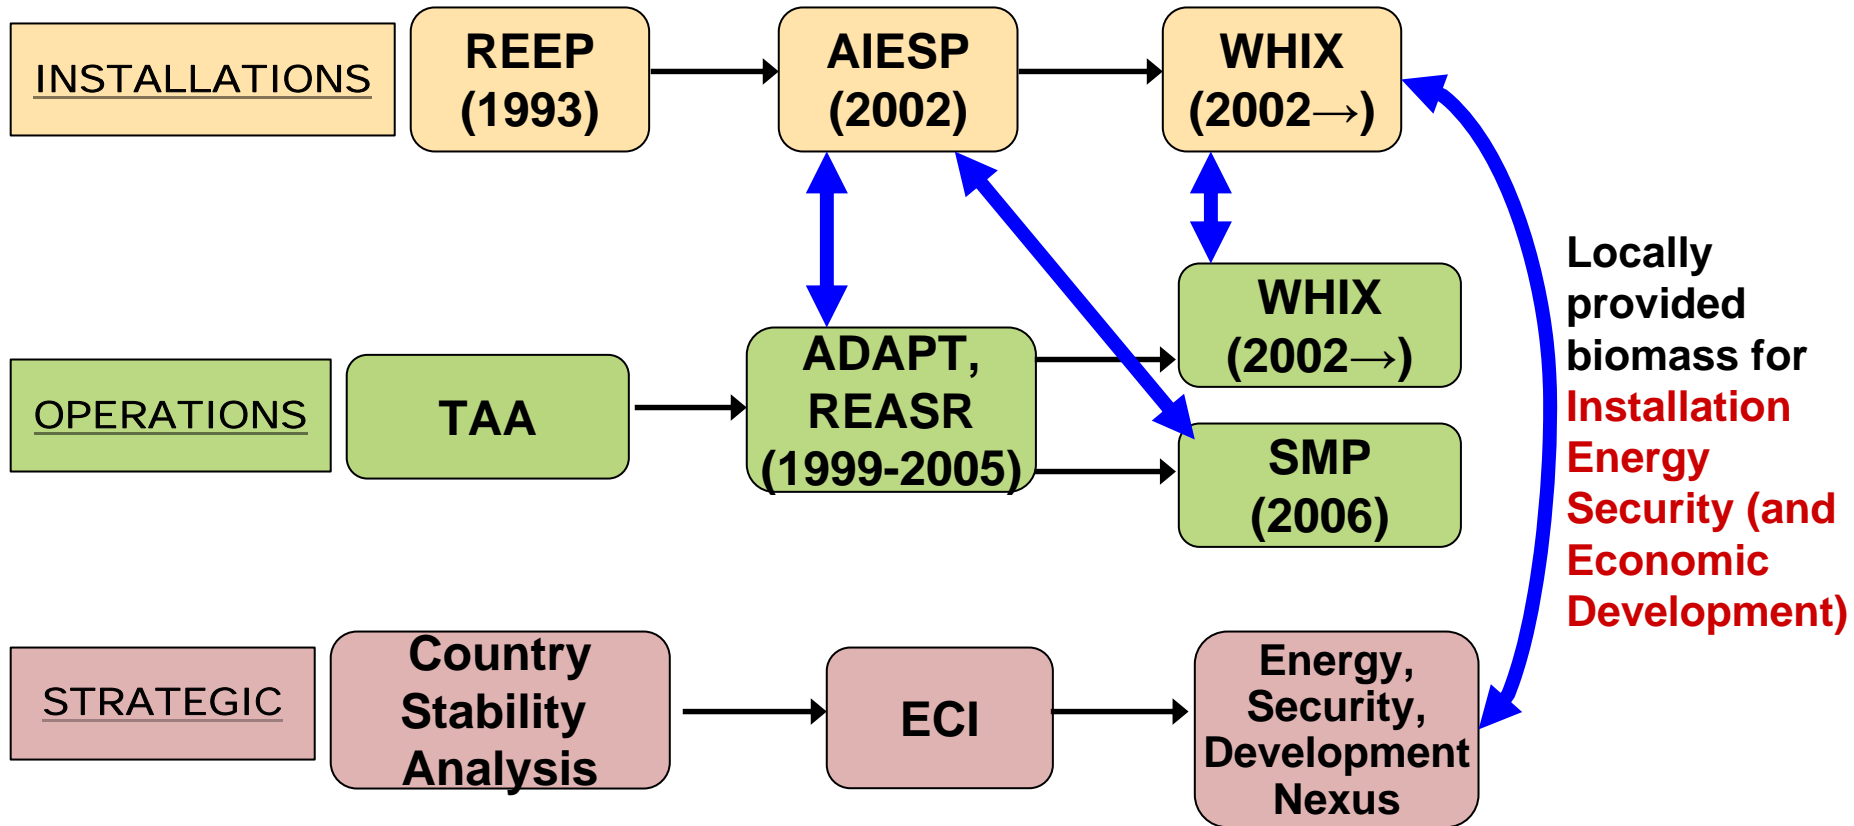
INSTALLATIONS

REEP (1993)

AIESP (2002)

WHIX (2002→)

OPERATIONS

TAA

ADAPT, REASR (1999-2005)

WHIX (2002→)

SMP (2006)

STRATEGIC

Country Stability Analysis

ECI

Energy, Security, Development Nexus

Locally provided biomass for Installation Energy Security (and Economic Development)